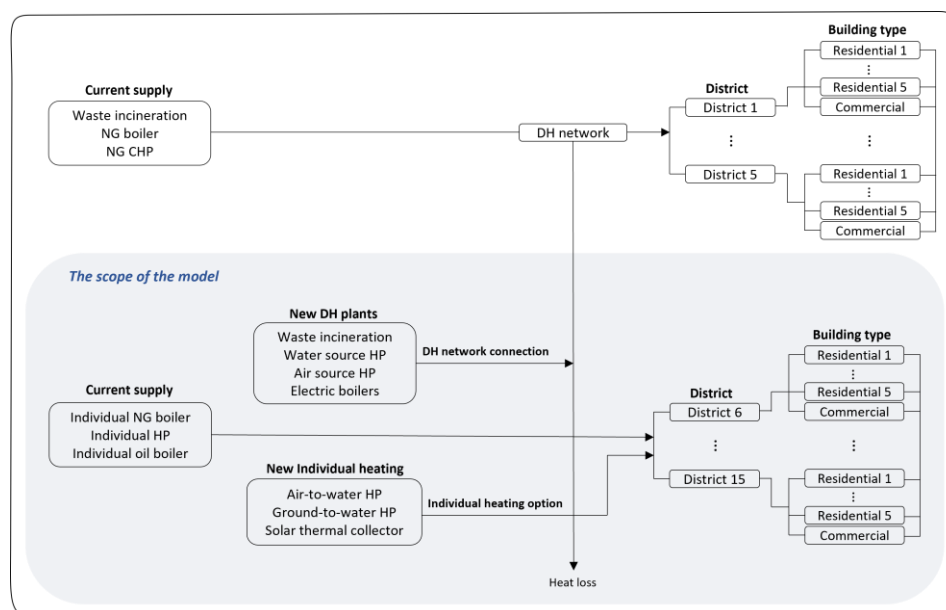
Current supply
Waste incineration
NG boiler
NG CHP

DH network

District
District 1
⋮
District 5

Building type
Residential 1
⋮
Residential 5
Commercial
⋮
Residential 1
⋮
Residential 5
Commercial

The scope of the model

New DH plants
Waste incineration
Water source HP
Air source HP
Electric boilers

DH network connection

Current supply
Individual NG boiler
Individual HP
Individual oil boiler

New Individual heating
Air-to-water HP
Ground-to-water HP
Solar thermal collector

Individual heating option

District
District 6
⋮
District 15

Building type
Residential 1
⋮
Residential 5
Commercial
⋮
Residential 1
⋮
Residential 5
Commercial

Heat loss